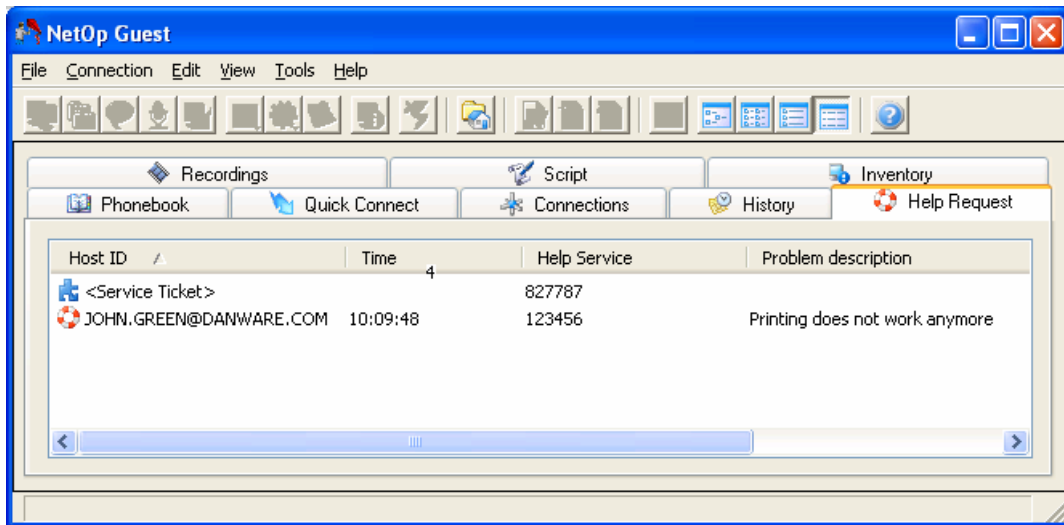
NetOp Guest

File Connection Edit View Tools Help

Recordings | Script | Inventory
Phonebook | Quick Connect | Connections | History | Help Request

| Host ID | Time | Help Service | Problem description |
|---|---|---|---|
| <Service Ticket> | | 827787 | |
| JOHN.GREEN@DANWARE.COM | 10:09:48 | 123456 | Printing does not work anymore |

4